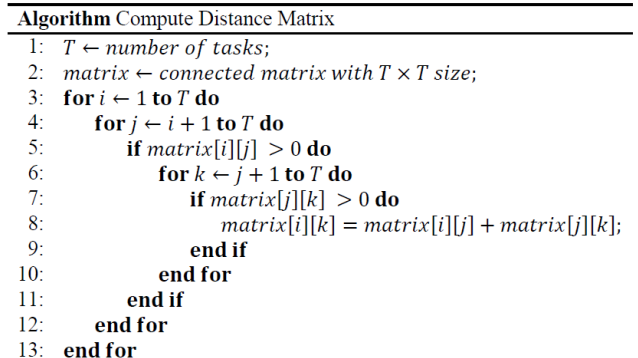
**Algorithm** Compute Distance Matrix

1: $T \leftarrow number\ of\ tasks$;
2: $matrix \leftarrow connected\ matrix\ with\ T \times T\ size$;
3: **for** $i \leftarrow 1$ **to** $T$ **do**
4: **for** $j \leftarrow i + 1$ **to** $T$ **do**
5: **if** $matrix[i][j] > 0$ **do**
6: **for** $k \leftarrow j + 1$ **to** $T$ **do**
7: **if** $matrix[j][k] > 0$ **do**
8: $matrix[i][k] = matrix[i][j] + matrix[j][k]$;
9: **end if**
10: **end for**
11: **end if**
12: **end for**
13: **end for**